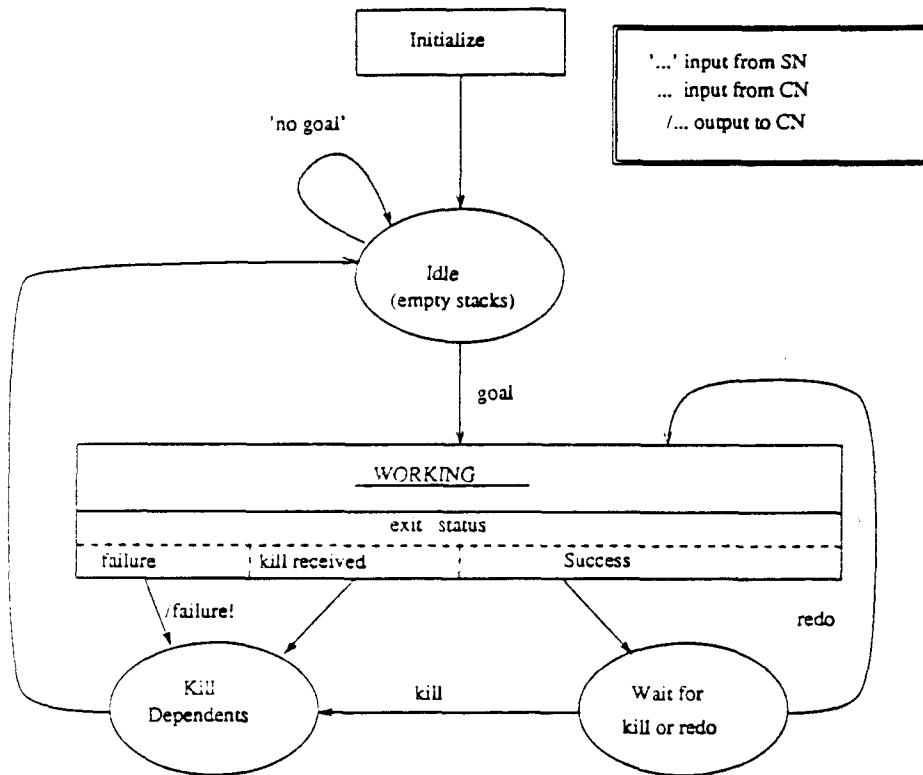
Initialize

'...' input from SN
... input from CN
/... output to CN

'no goal'

Idle
(empty stacks)

goal

WORKING

exit status

failure
kill received
Success

/failure!

redo

Kill
Dependents

kill

Wait for
kill or redo